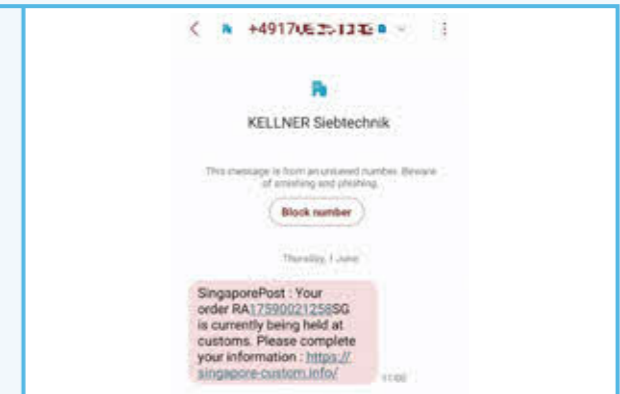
+4917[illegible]

KELLNER Siebtechnik

This message is from an unsaved number. Beware of smishing and phishing.

Block number

Thursday, 1 June

SingaporePost : Your order RA17590021258SG is currently being held at customs. Please complete your information : https://singapore-custom.info/

11:00